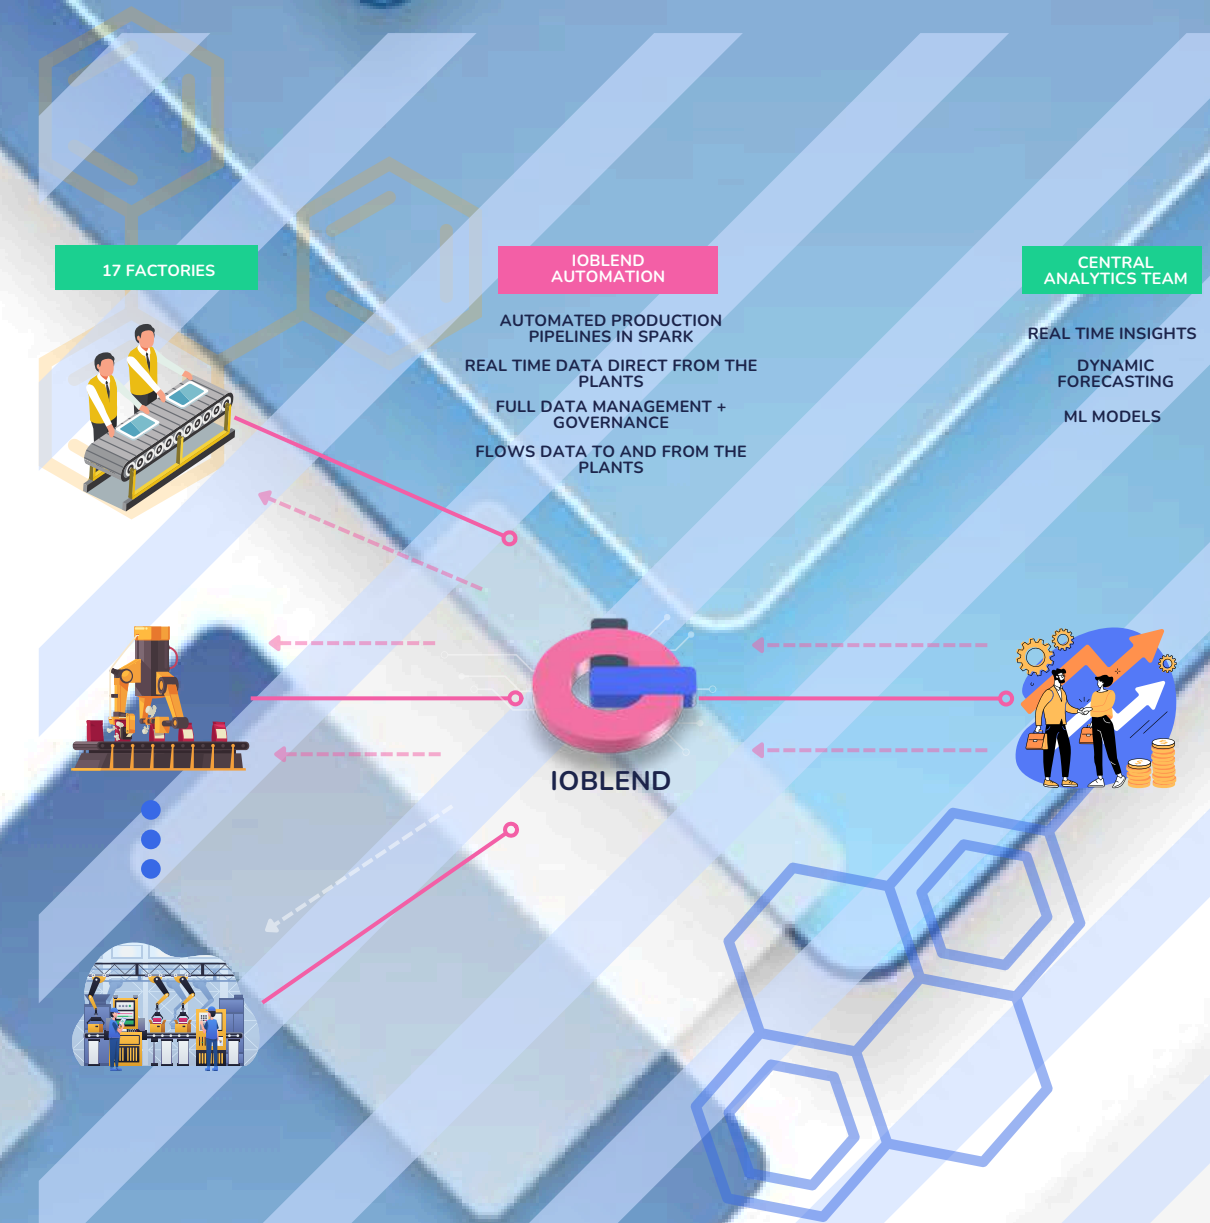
17 FACTORIES

IOBLEND AUTOMATION

AUTOMATED PRODUCTION PIPELINES IN SPARK

REAL TIME DATA DIRECT FROM THE PLANTS

FULL DATA MANAGEMENT + GOVERNANCE

FLOWS DATA TO AND FROM THE PLANTS

CENTRAL ANALYTICS TEAM

REAL TIME INSIGHTS

DYNAMIC FORECASTING

ML MODELS

IOBLEND